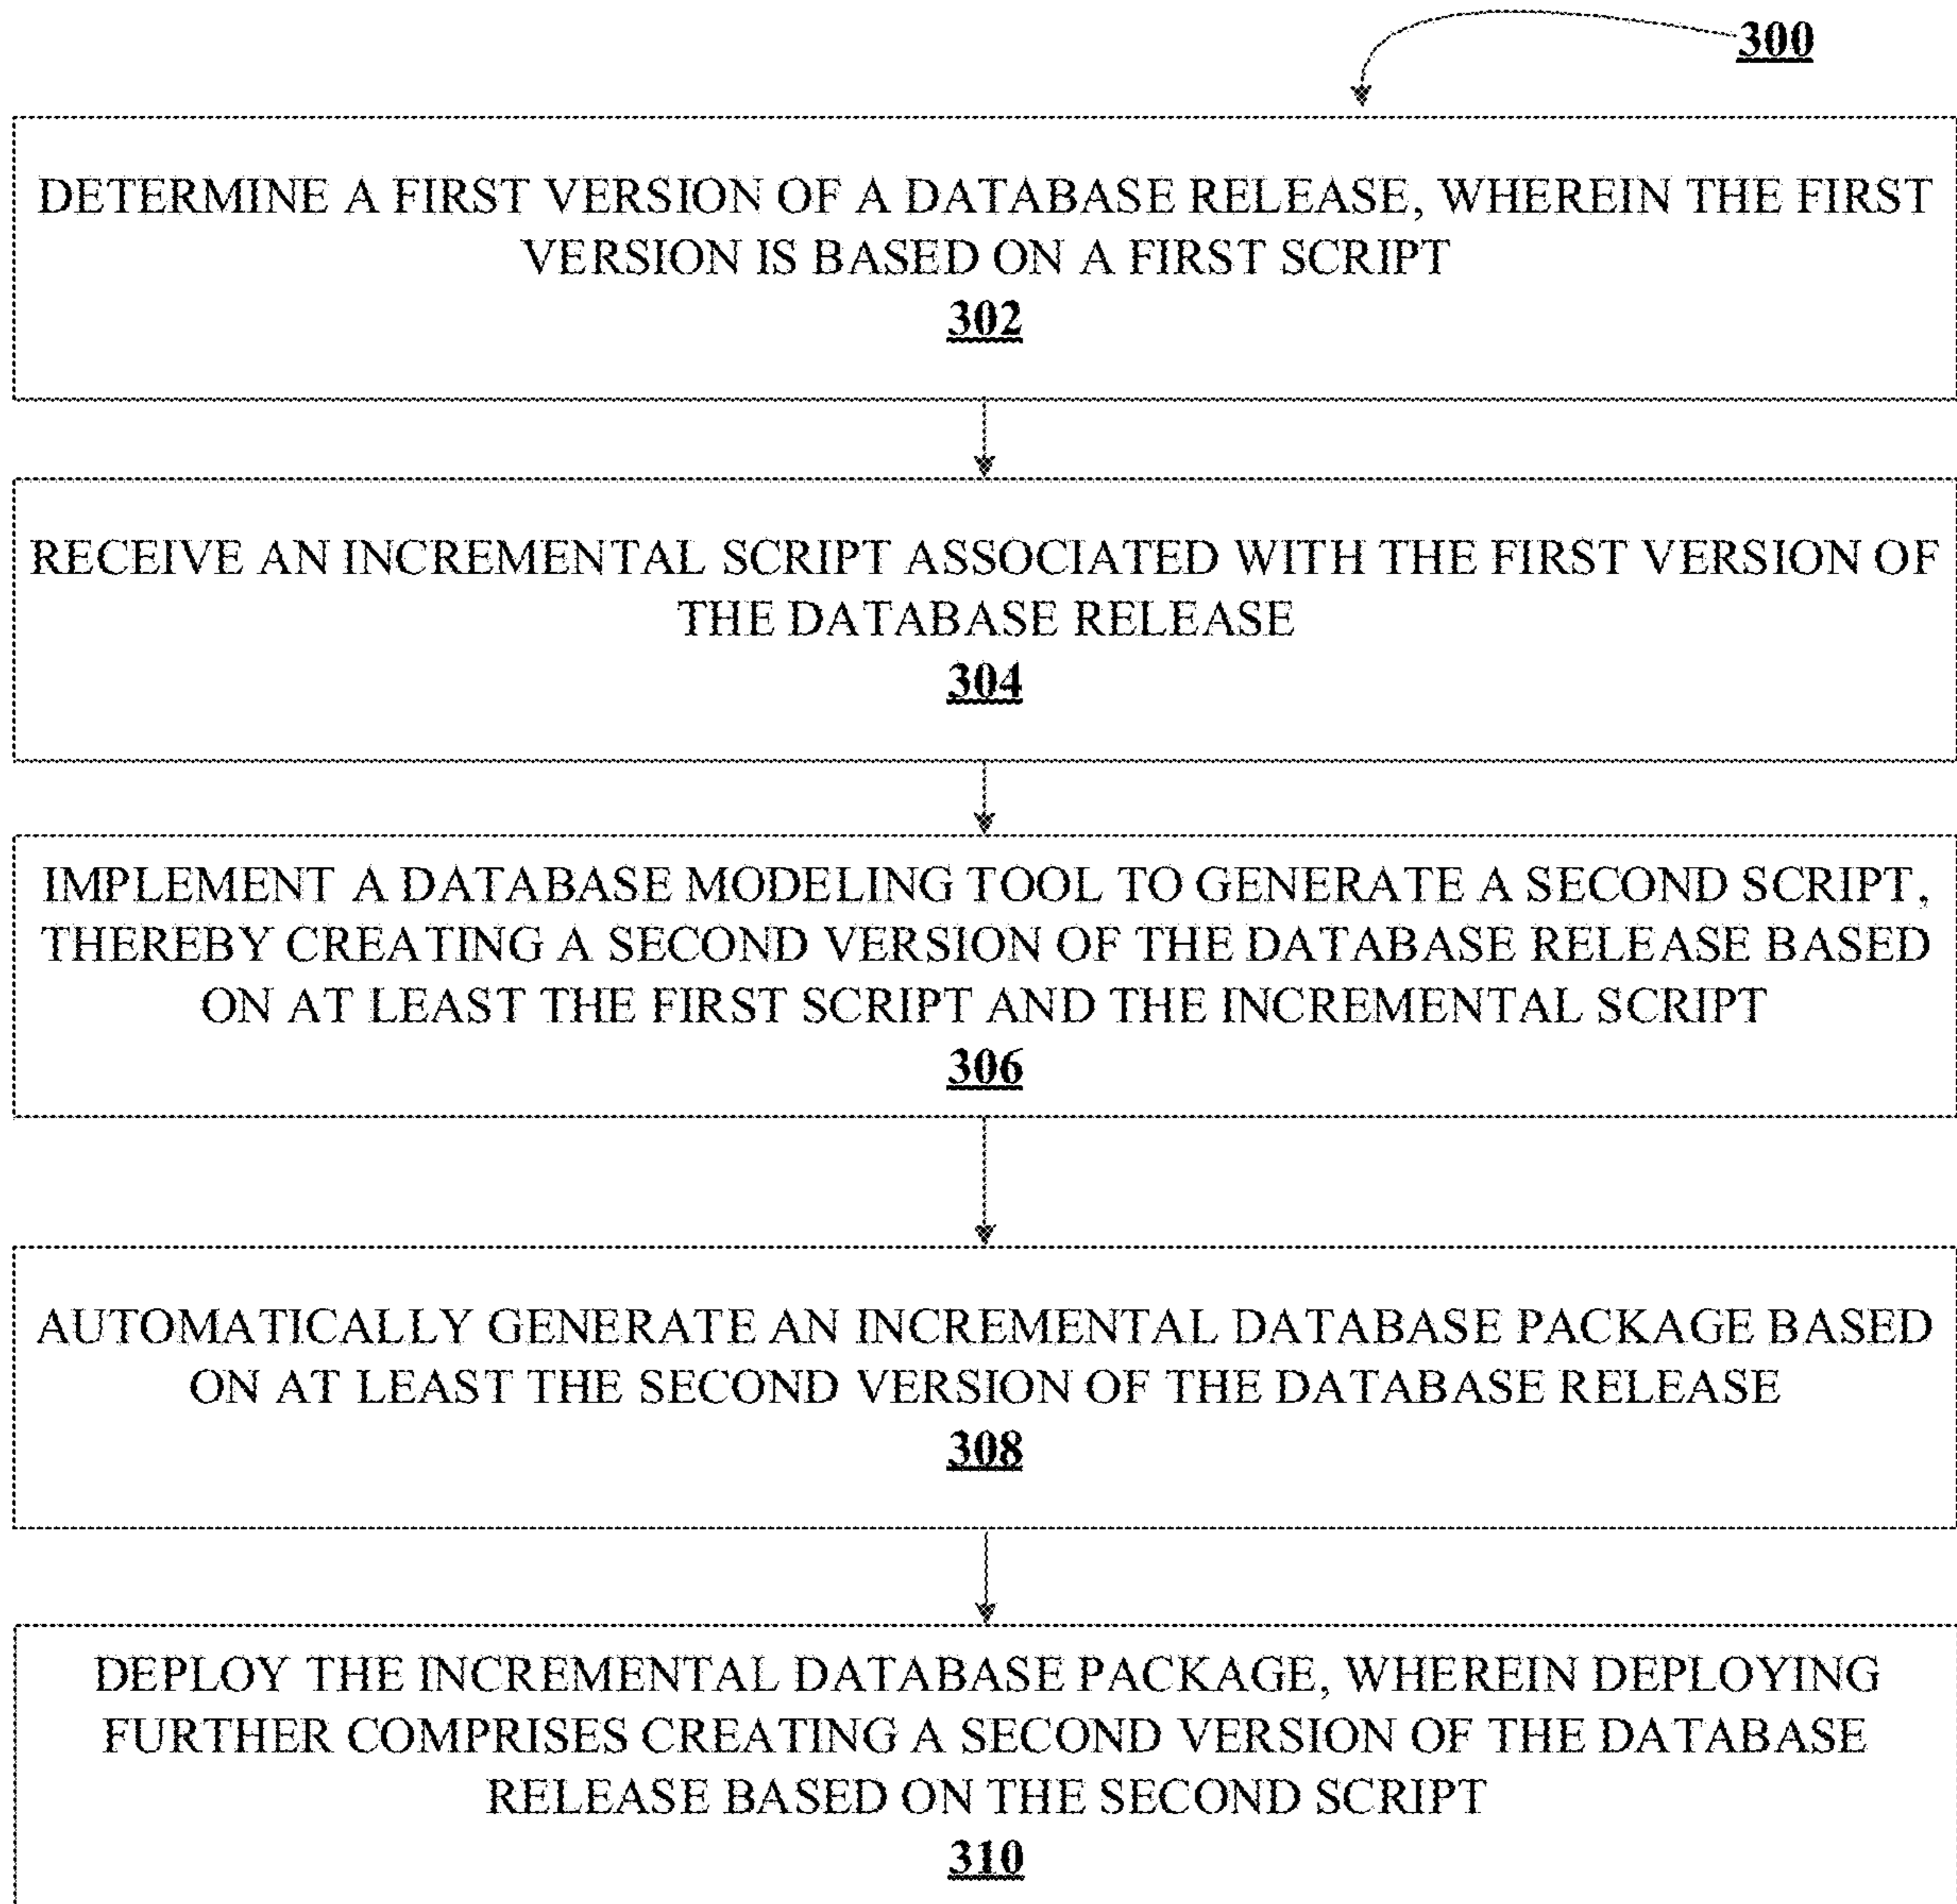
300

DETERMINE A FIRST VERSION OF A DATABASE RELEASE, WHEREIN THE FIRST VERSION IS BASED ON A FIRST SCRIPT
302

RECEIVE AN INCREMENTAL SCRIPT ASSOCIATED WITH THE FIRST VERSION OF THE DATABASE RELEASE
304

IMPLEMENT A DATABASE MODELING TOOL TO GENERATE A SECOND SCRIPT, THEREBY CREATING A SECOND VERSION OF THE DATABASE RELEASE BASED ON AT LEAST THE FIRST SCRIPT AND THE INCREMENTAL SCRIPT
306

AUTOMATICALLY GENERATE AN INCREMENTAL DATABASE PACKAGE BASED ON AT LEAST THE SECOND VERSION OF THE DATABASE RELEASE
308

DEPLOY THE INCREMENTAL DATABASE PACKAGE, WHEREIN DEPLOYING FURTHER COMPRISES CREATING A SECOND VERSION OF THE DATABASE RELEASE BASED ON THE SECOND SCRIPT
310